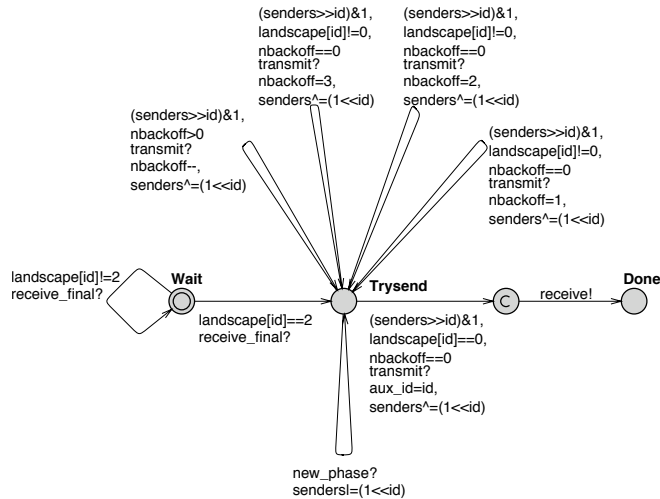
(senders>>id)&1,
landscape[id]!=0,
nbackoff==0
transmit?
nbackoff=3,
senders^=(1<<id)

(senders>>id)&1,
landscape[id]!=0,
nbackoff==0
transmit?
nbackoff=2,
senders^=(1<<id)

(senders>>id)&1,
nbackoff>0
transmit?
nbackoff--,
senders^=(1<<id)

(senders>>id)&1,
landscape[id]!=0,
nbackoff==0
transmit?
nbackoff=1,
senders^=(1<<id)

landscape[id]!=2
receive_final?

Wait

Trysend

C

receive!

Done

landscape[id]==2
receive_final?

(senders>>id)&1,
landscape[id]==0,
nbackoff==0
transmit?
aux_id=id,
senders^=(1<<id)

new_phase?
senders|=(1<<id)